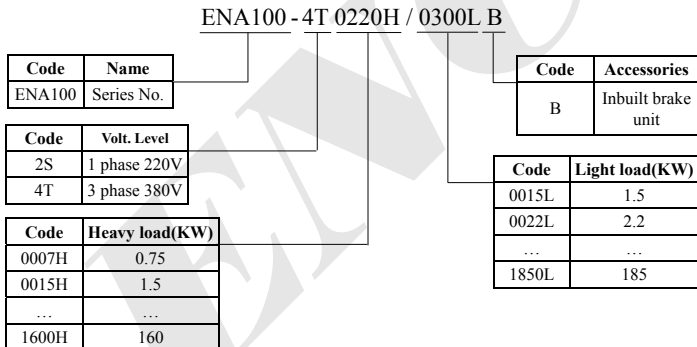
ENA100 - 4T 0220H / 0300L B

| Code | Name |
|---|---|
| ENA100 | Series No. |

| Code | Volt. Level |
|---|---|
| 2S | 1 phase 220V |
| 4T | 3 phase 380V |

| Code | Heavy load(KW) |
|---|---|
| 0007H | 0.75 |
| 0015H | 1.5 |
| … | … |
| 1600H | 160 |

| Code | Accessories |
|---|---|
| B | Inbuilt brake unit |

| Code | Light load(KW) |
|---|---|
| 0015L | 1.5 |
| 0022L | 2.2 |
| … | … |
| 1850L | 185 |

ENC